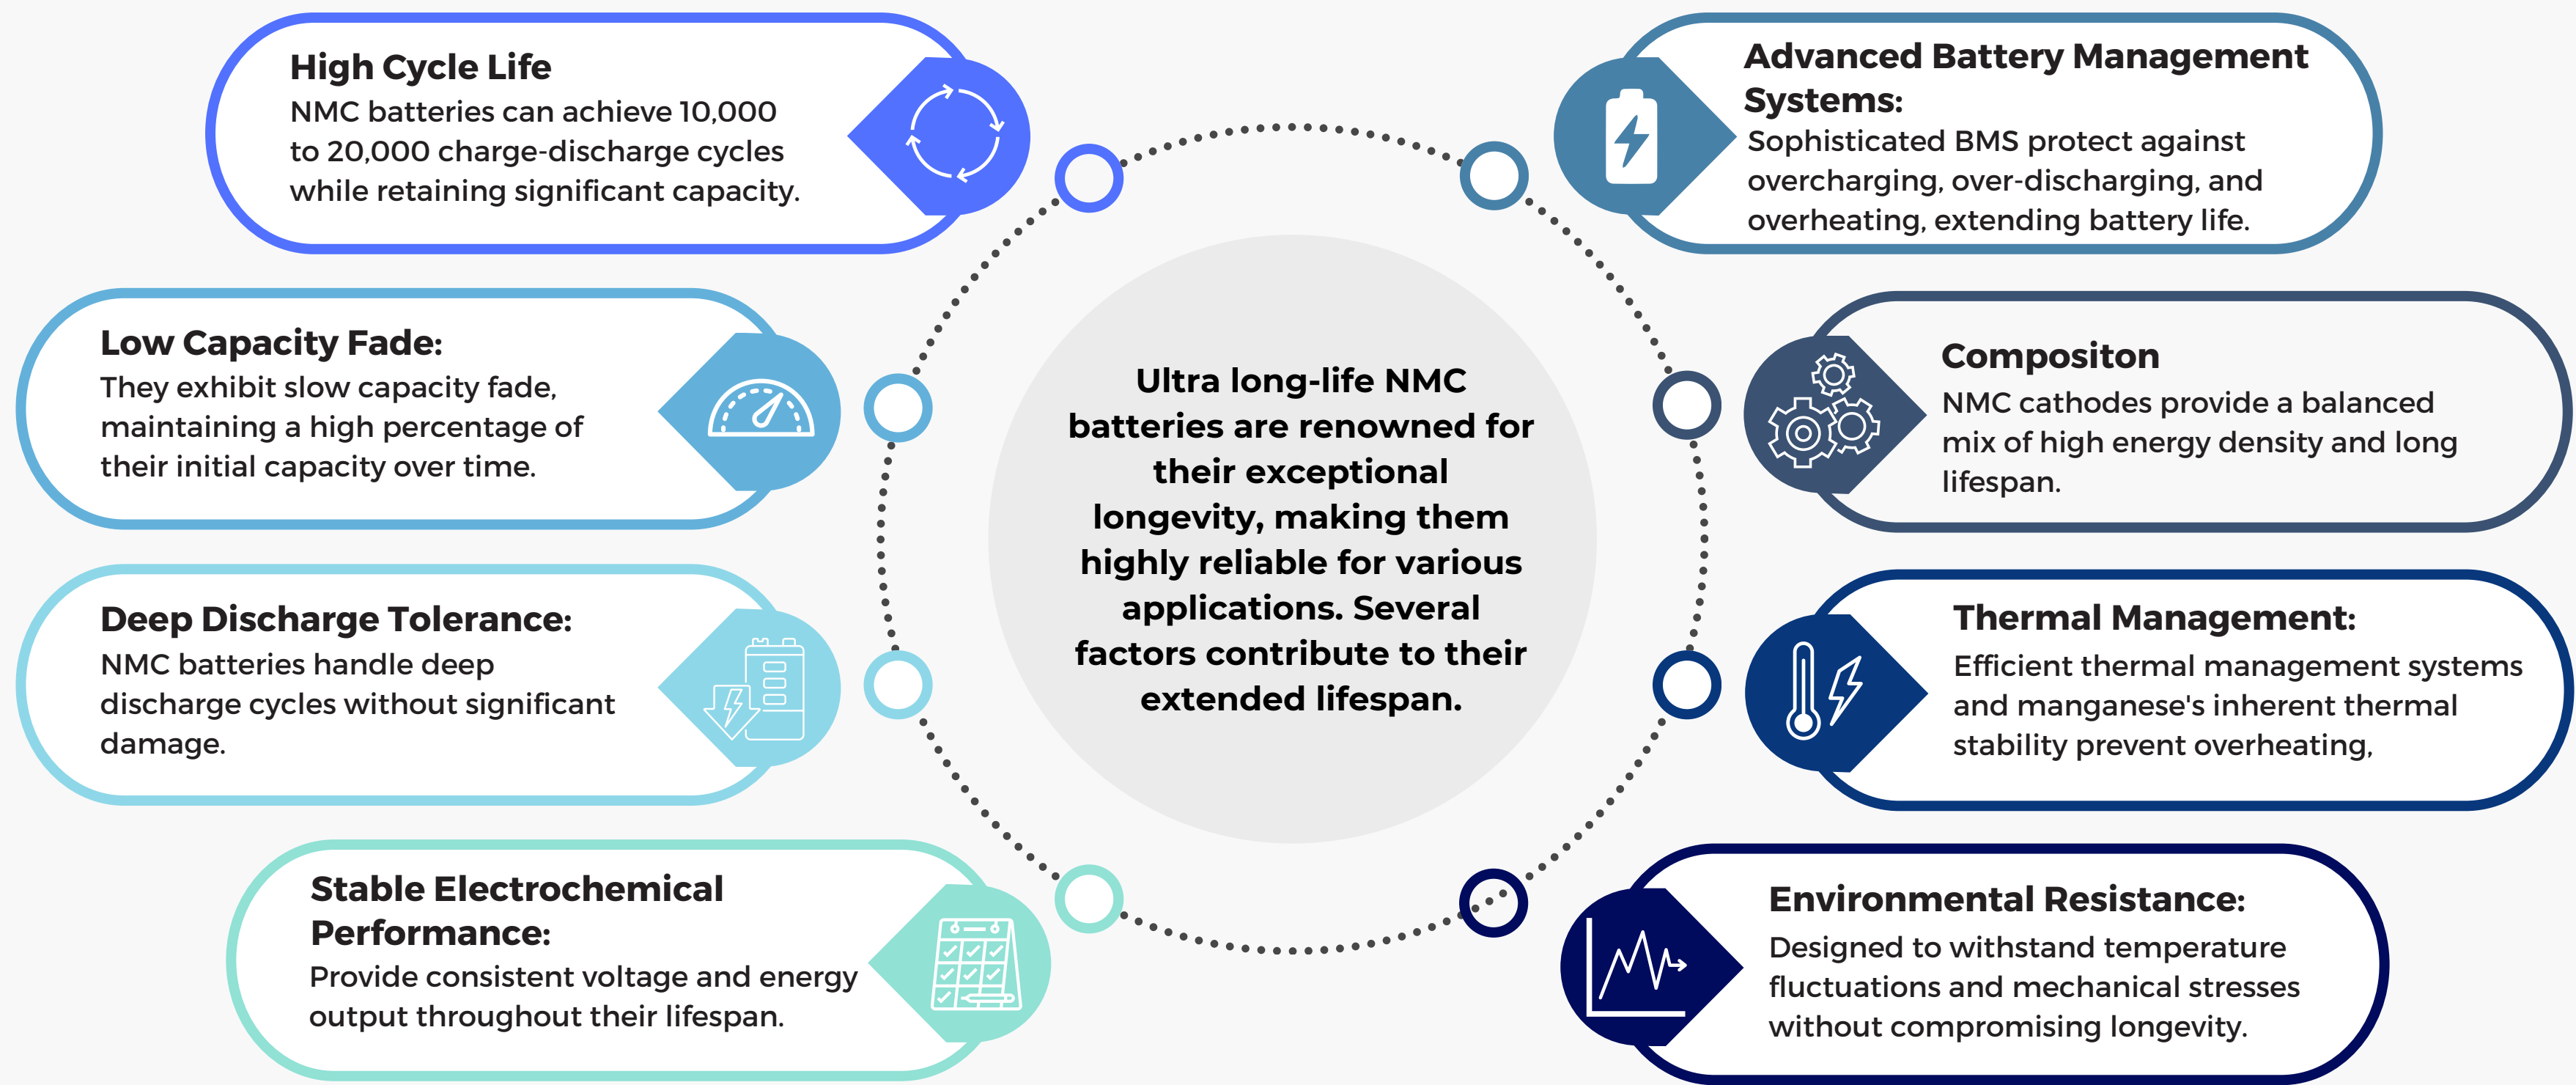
Ultra long-life NMC batteries are renowned for their exceptional longevity, making them highly reliable for various applications. Several factors contribute to their extended lifespan.

High Cycle Life
NMC batteries can achieve 10,000 to 20,000 charge-discharge cycles while retaining significant capacity.

Low Capacity Fade:
They exhibit slow capacity fade, maintaining a high percentage of their initial capacity over time.

Deep Discharge Tolerance:
NMC batteries handle deep discharge cycles without significant damage.

Stable Electrochemical Performance:
Provide consistent voltage and energy output throughout their lifespan.

Advanced Battery Management Systems:
Sophisticated BMS protect against overcharging, over-discharging, and overheating, extending battery life.

Compositon
NMC cathodes provide a balanced mix of high energy density and long lifespan.

Thermal Management:
Efficient thermal management systems and manganese's inherent thermal stability prevent overheating,

Environmental Resistance:
Designed to withstand temperature fluctuations and mechanical stresses without compromising longevity.